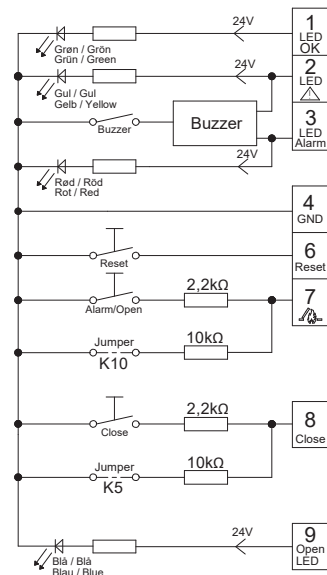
24V
1
LED
OK
Grøn / Grön
Grün / Green
24V
2
LED
⚠
Gul / Gul
Gelb / Yellow
Buzzer
Buzzer
3
LED
Alarm
24V
Rød / Röd
Rot / Red
4
GND
Reset
6
Reset
2,2kΩ
Alarm/Open
7
Jumper
10kΩ
K10
2,2kΩ
8
Close
Close
Jumper
10kΩ
K5
24V
9
Open
LED
Blå / Blå
Blau / Blue